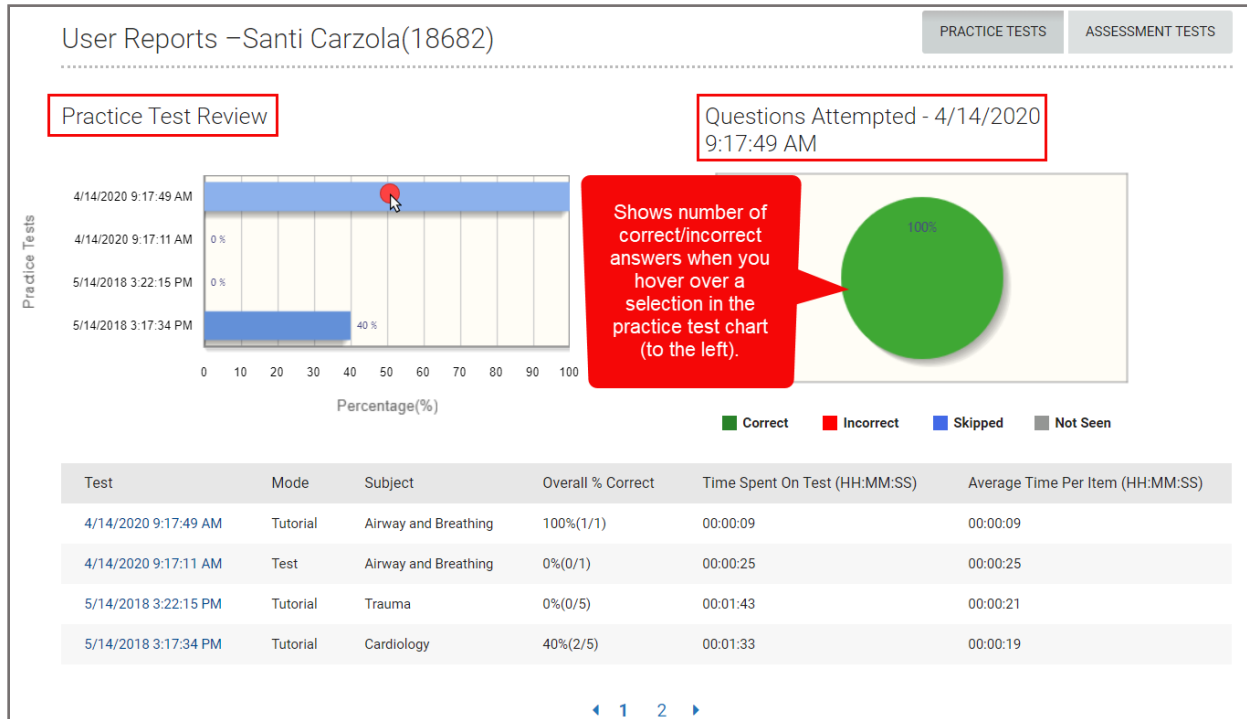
User Reports –Santi Carzola(18682)

PRACTICE TESTS ASSESSMENT TESTS

Practice Test Review

Questions Attempted - 4/14/2020 9:17:49 AM

Practice Tests

4/14/2020 9:17:49 AM
4/14/2020 9:17:11 AM
5/14/2018 3:22:15 PM
5/14/2018 3:17:34 PM

0 %
0 %
40 %

0 10 20 30 40 50 60 70 80 90 100

Percentage(%)

Shows number of correct/incorrect answers when you hover over a selection in the practice test chart (to the left).

100%

Correct Incorrect Skipped Not Seen

| Test | Mode | Subject | Overall % Correct | Time Spent On Test (HH:MM:SS) | Average Time Per Item (HH:MM:SS) |
|---|---|---|---|---|---|
| 4/14/2020 9:17:49 AM | Tutorial | Airway and Breathing | 100%(1/1) | 00:00:09 | 00:00:09 |
| 4/14/2020 9:17:11 AM | Test | Airway and Breathing | 0%(0/1) | 00:00:25 | 00:00:25 |
| 5/14/2018 3:22:15 PM | Tutorial | Trauma | 0%(0/5) | 00:01:43 | 00:00:21 |
| 5/14/2018 3:17:34 PM | Tutorial | Cardiology | 40%(2/5) | 00:01:33 | 00:00:19 |

1 2